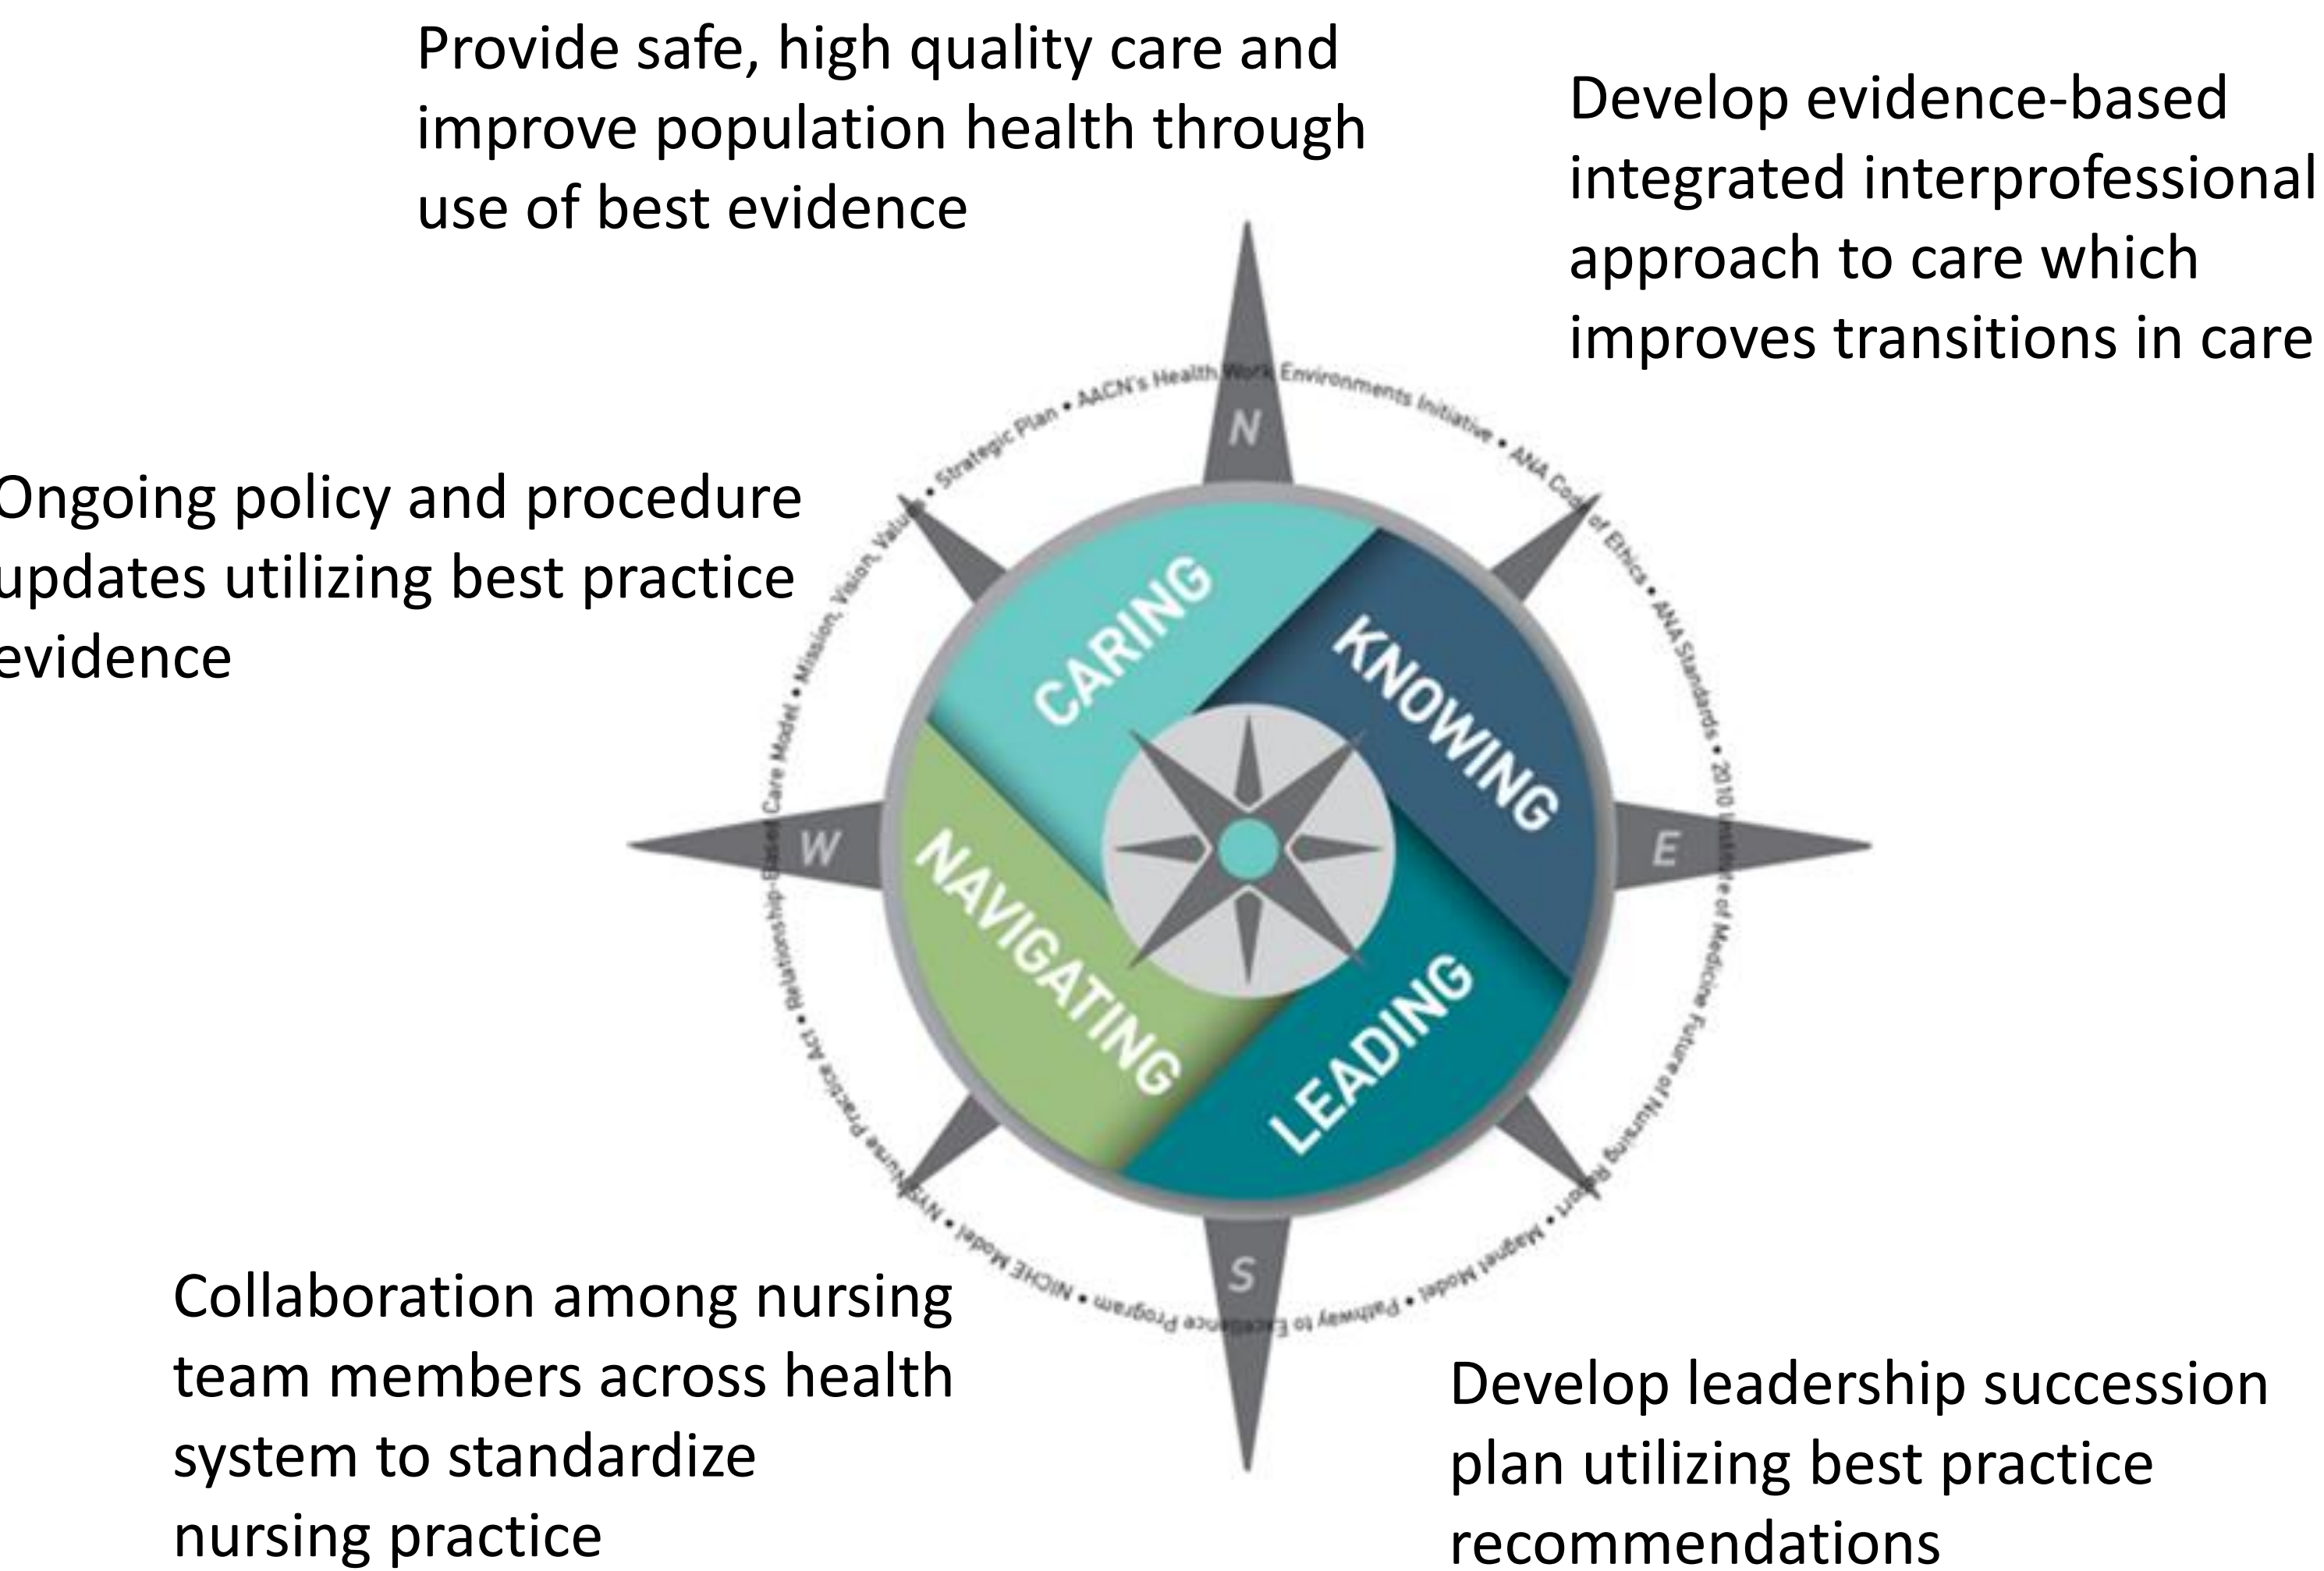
Provide safe, high quality care and improve population health through use of best evidence

Develop evidence-based integrated interprofessional approach to care which improves transitions in care

Ongoing policy and procedure updates utilizing best practice evidence

Strategic Plan • AACN's Health Work Environments Initiative • ANA Code of Ethics • ANA Standards • 2010 Institute of Medicine Future of Nursing Report • Magnet Model • Pathway to Excellence Program • NICHE Model • NYS Nurse Practice Act • Relationship-Based Care Model • Mission, Vision, Values •

N

W

E

S

CARING

KNOWING

NAVIGATING

LEADING

Collaboration among nursing team members across health system to standardize nursing practice

Develop leadership succession plan utilizing best practice recommendations